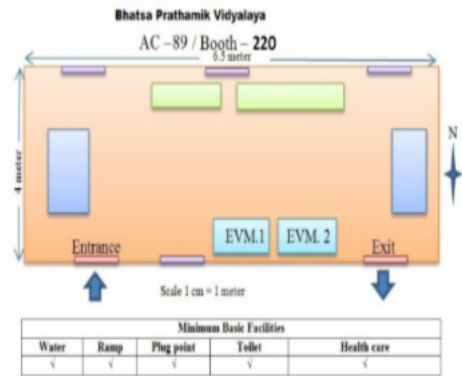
Bhatsa Prathamik Vidyalaya

AC –89 / Booth – 220

6.5 meter

4 meter

N

EVM.1

EVM. 2

Entrance

Exit

Scale 1 cm = 1 meter

| Minimum Basic Facilities | | | | |
|---|---|---|---|---|
| Water | Ramp | Plug point | Toilet | Health care |
| √ | √ | √ | √ | √ |